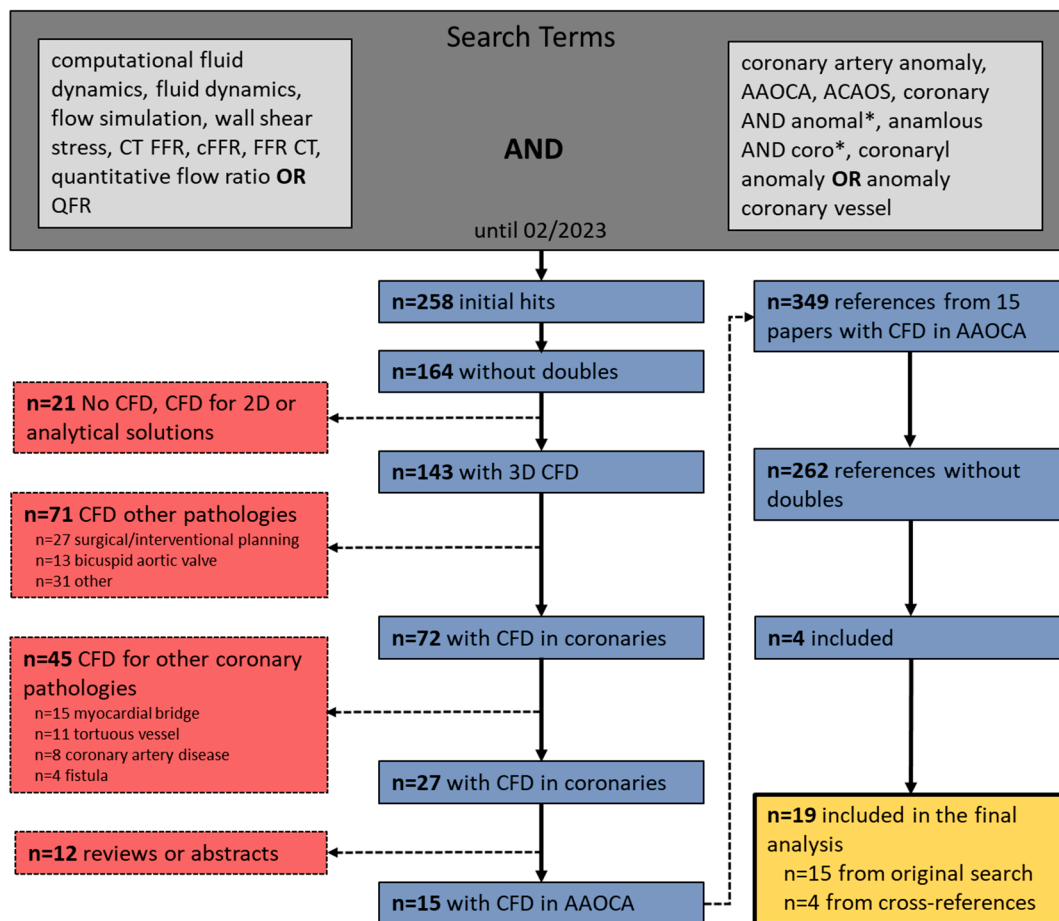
Search Terms

computational fluid dynamics, fluid dynamics, flow simulation, wall shear stress, CT FFR, cFFR, FFR CT, quantitative flow ratio **OR** QFR

**AND**

coronary artery anomaly, AAOCA, ACAOS, coronary AND anomal*, anamlous AND coro*, coronaryl anomaly **OR** anomaly coronary vessel

until 02/2023

**n=258** initial hits

**n=164** without doubles

**n=21** No CFD, CFD for 2D or analytical solutions

**n=143** with 3D CFD

**n=71** CFD other pathologies
n=27 surgical/interventional planning
n=13 bicuspid aortic valve
n=31 other

**n=72** with CFD in coronaries

**n=45** CFD for other coronary pathologies
n=15 myocardial bridge
n=11 tortuous vessel
n=8 coronary artery disease
n=4 fistula

**n=27** with CFD in coronaries

**n=12** reviews or abstracts

**n=15** with CFD in AAOCA

**n=349** references from 15 papers with CFD in AAOCA

**n=262** references without doubles

**n=4** included

**n=19** included in the final analysis
n=15 from original search
n=4 from cross-references